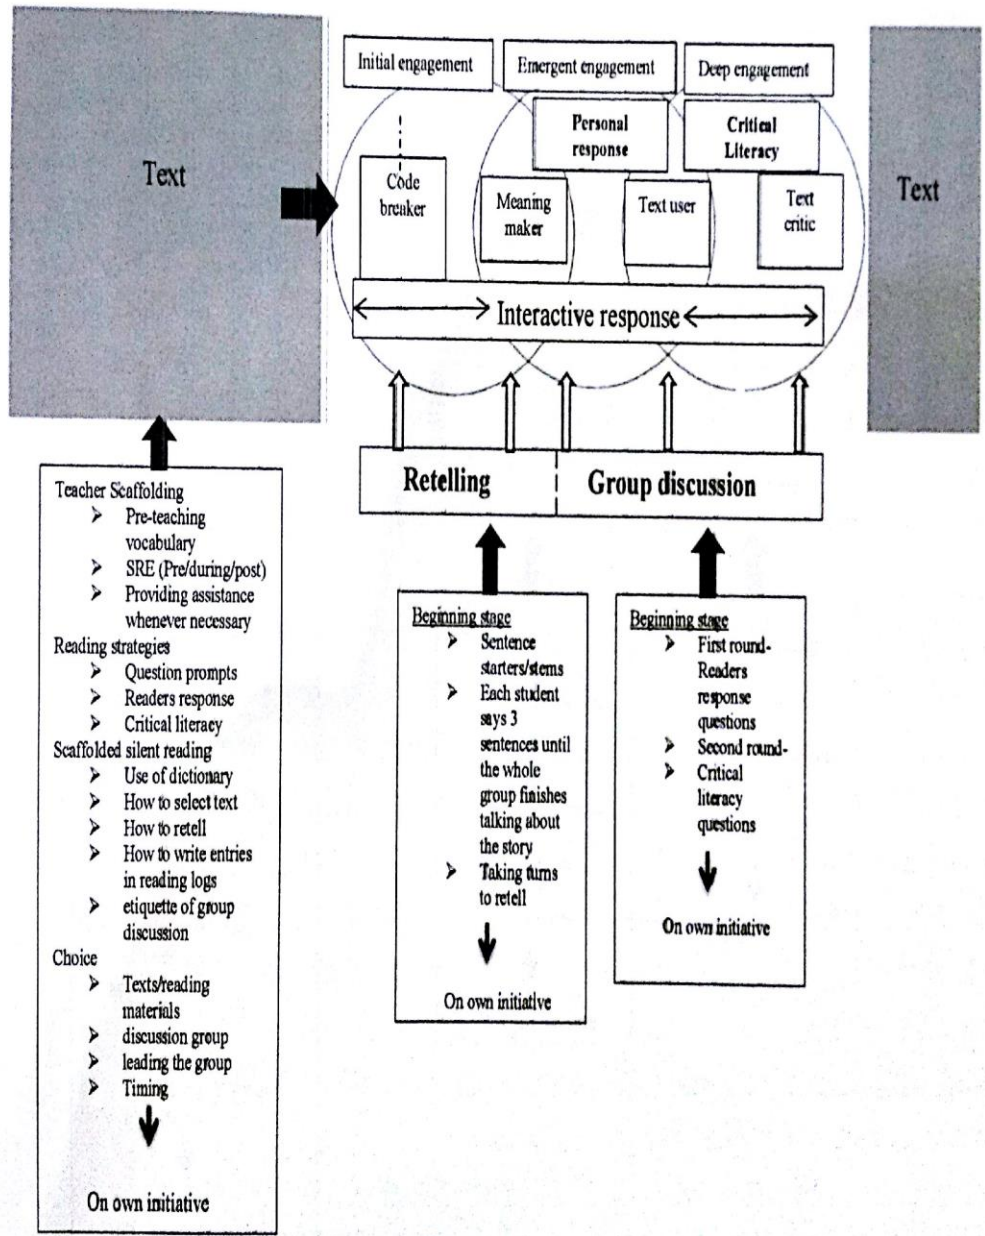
Text

Initial engagement

Emergent engagement

Deep engagement

Personal response

Critical Literacy

Code breaker

Meaning maker

Text user

Text critic

Text

Interactive response

Retelling

Group discussion

Teacher Scaffolding
➢ Pre-teaching vocabulary
➢ SRE (Pre/during/post)
➢ Providing assistance whenever necessary
Reading strategies
➢ Question prompts
➢ Readers response
➢ Critical literacy
Scaffolded silent reading
➢ Use of dictionary
➢ How to select text
➢ How to retell
➢ How to write entries in reading logs
➢ etiquette of group discussion
Choice
➢ Texts/reading materials
➢ discussion group
➢ leading the group
➢ Timing

On own initiative

Beginning stage
➢ Sentence starters/stems
➢ Each student says 3 sentences until the whole group finishes talking about the story
➢ Taking turns to retell

On own initiative

Beginning stage
➢ First round- Readers response questions
➢ Second round-
➢ Critical literacy questions

On own initiative